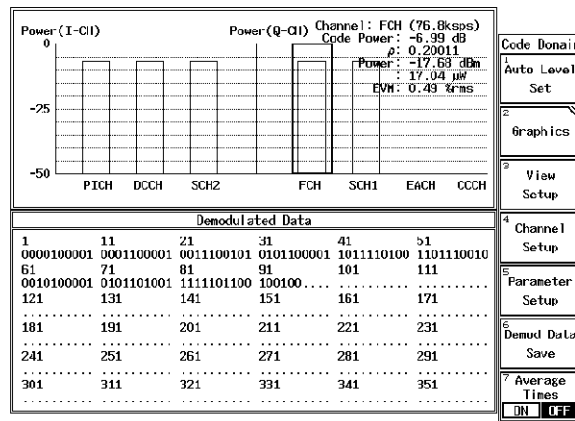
Power(I-CH)
0
-25
-50
Power(Q-CH)
Channel: FCH (76.8ksps)
Code Power: -6.99 dB
ρ: 0.20011
Power: -17.68 dBm
: 17.04 μW
EVM: 0.49 %rms

PICH DCCH SCH2 FCH SCH1 EACH CCCH

Demodulated Data

| | | | | | |
|---|---|---|---|---|---|
| 1 | 11 | 21 | 31 | 41 | 51 |
| 0000100001 | 0001100001 | 0011100101 | 0101100001 | 1011110100 | 1101110010 |
| 61 | 71 | 81 | 91 | 101 | 111 |
| 0010100001 | 0101101001 | 1111101100 | 100100.... | .......... | .......... |
| 121 | 131 | 141 | 151 | 161 | 171 |
| .......... | .......... | .......... | .......... | .......... | .......... |
| 181 | 191 | 201 | 211 | 221 | 231 |
| .......... | .......... | .......... | .......... | .......... | .......... |
| 241 | 251 | 261 | 271 | 281 | 291 |
| .......... | .......... | .......... | .......... | .......... | .......... |
| 301 | 311 | 321 | 331 | 341 | 351 |
| .......... | .......... | .......... | .......... | .......... | .......... |

Code Domain
1 Auto Level Set
2 Graphics
3 View Setup
4 Channel Setup
5 Parameter Setup
6 Demod Data Save
7 Average Times
ON OFF